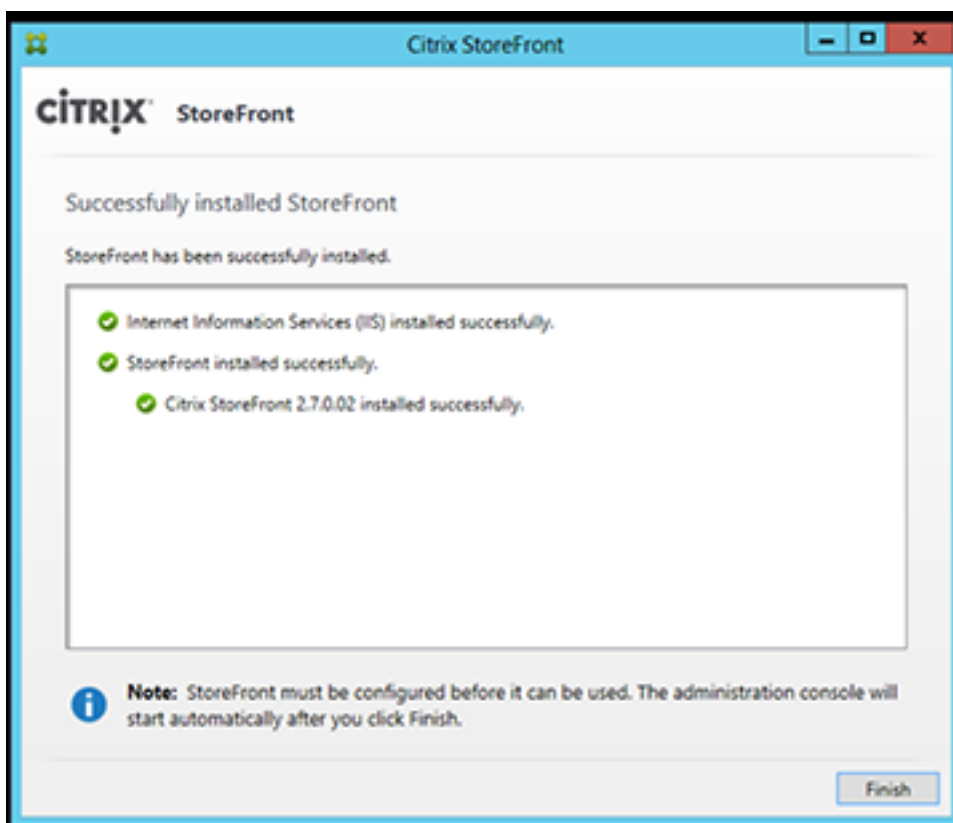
Citrix StoreFront

CiTRIX StoreFront

Successfully installed StoreFront

StoreFront has been successfully installed.

Internet Information Services (IIS) installed successfully.

StoreFront installed successfully.

Citrix StoreFront 2.7.0.02 installed successfully.

Note: StoreFront must be configured before it can be used. The administration console will start automatically after you click Finish.

Finish